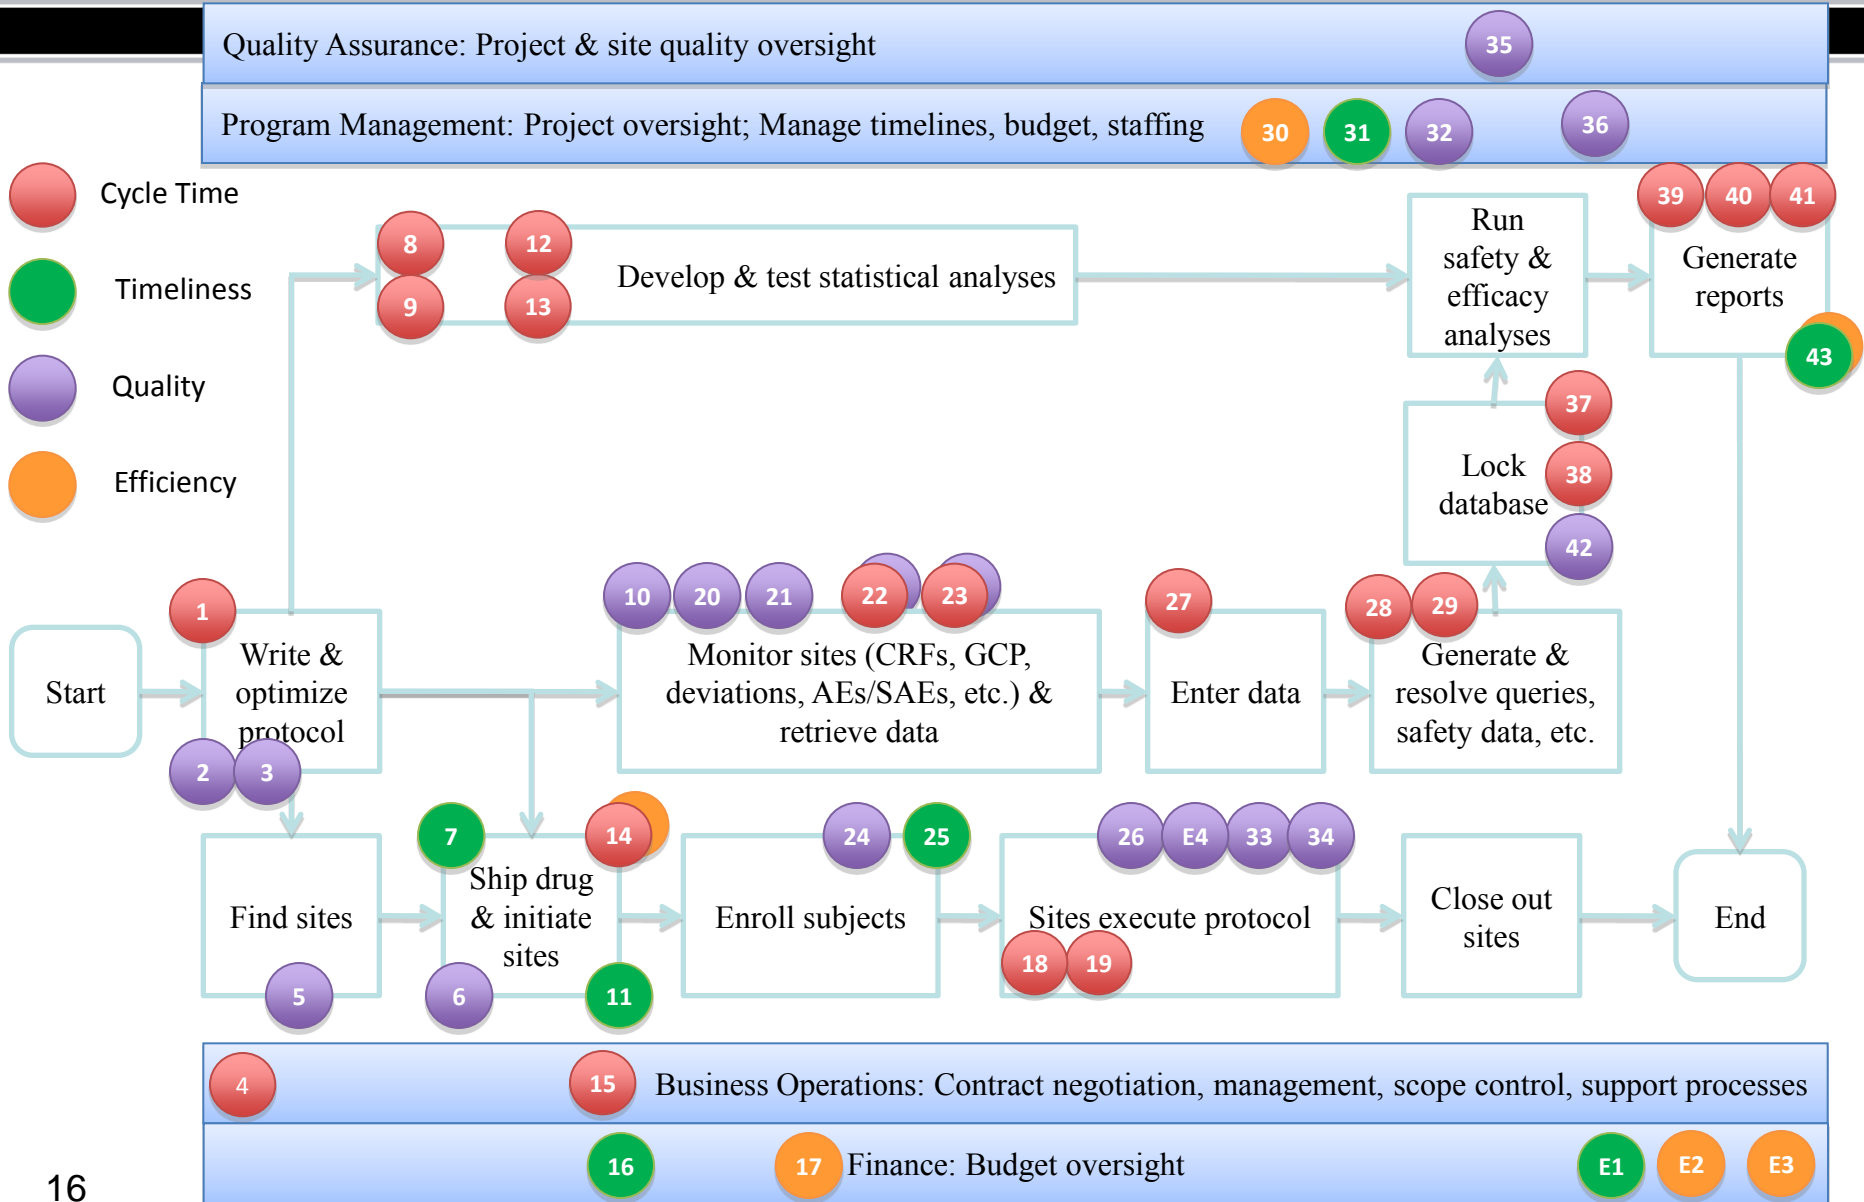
Quality Assurance: Project & site quality oversight 35

Program Management: Project oversight; Manage timelines, budget, staffing 30 31 32 36

Cycle Time

Timeliness

Quality

Efficiency

8 12 9 13 Develop & test statistical analyses

Run safety & efficacy analyses

39 40 41 Generate reports 43

37 Lock database 38 42

Start

1 Write & optimize protocol 2 3

10 20 21 22 23 Monitor sites (CRFs, GCP, deviations, AEs/SAEs, etc.) & retrieve data

27 Enter data

28 29 Generate & resolve queries, safety data, etc.

Find sites 5

7 14 Ship drug & initiate sites 6 11

24 25 Enroll subjects

26 E4 33 34 Sites execute protocol 18 19

Close out sites

End

4 15 Business Operations: Contract negotiation, management, scope control, support processes

16 17 Finance: Budget oversight E1 E2 E3

16